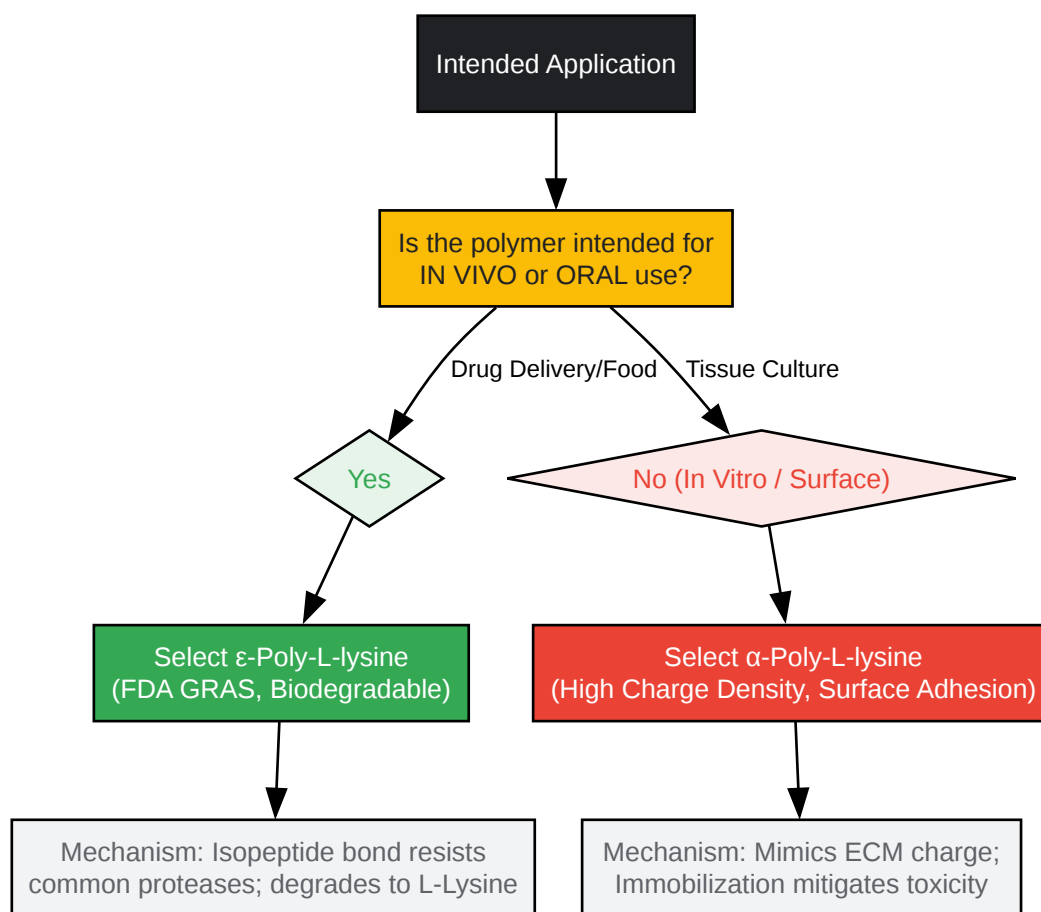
Intended Application

Is the polymer intended for IN VIVO or ORAL use?

Drug Delivery/Food

Tissue Culture

Yes

No (In Vitro / Surface)

Select ε-Poly-L-lysine (FDA GRAS, Biodegradable)

Select α-Poly-L-lysine (High Charge Density, Surface Adhesion)

Mechanism: Isopeptide bond resists common proteases; degrades to L-Lysine

Mechanism: Mimics ECM charge; Immobilization mitigates toxicity